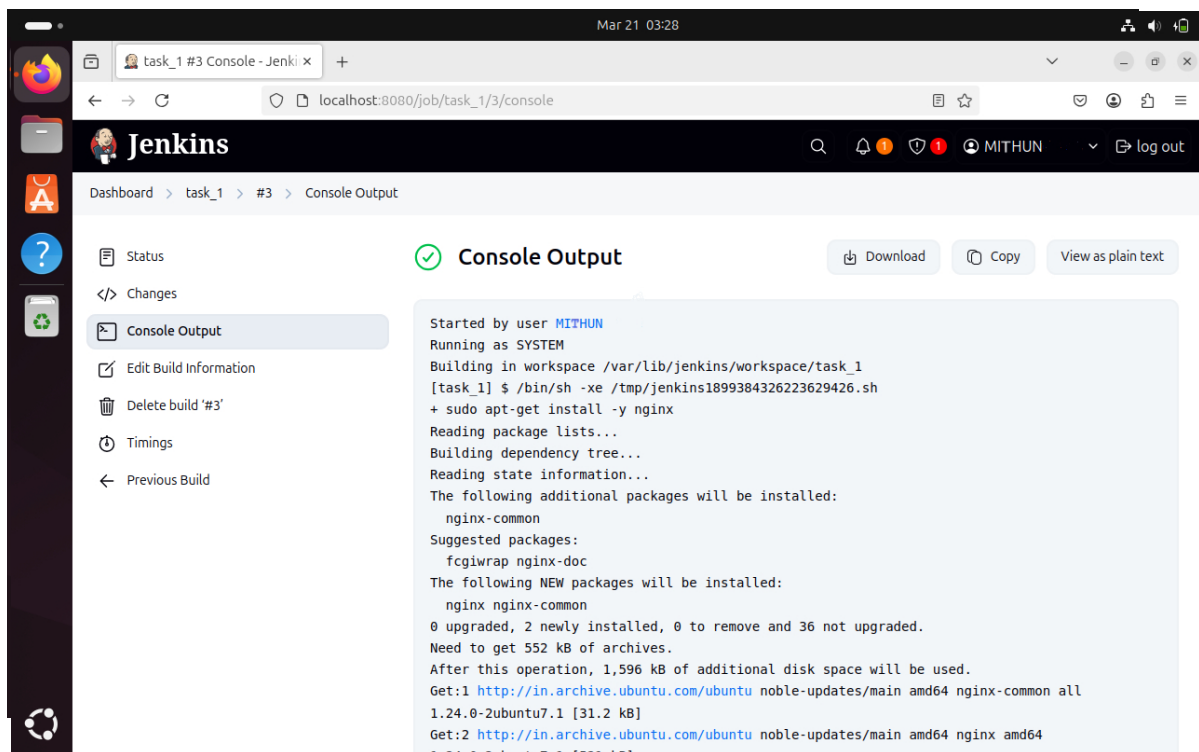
Mar 21 03:28

task_1 #3 Console - Jenki ×

+

localhost:8080/job/task_1/3/console

Jenkins

1 1 MITHUN log out

Dashboard > task_1 > #3 > Console Output

Status

Changes

Console Output

Edit Build Information

Delete build '#3'

Timings

Previous Build

Console Output

Download

Copy

View as plain text

Started by user MITHUN
Running as SYSTEM
Building in workspace /var/lib/jenkins/workspace/task_1
[task_1] $ /bin/sh -xe /tmp/jenkins1899384326223629426.sh
+ sudo apt-get install -y nginx
Reading package lists...
Building dependency tree...
Reading state information...
The following additional packages will be installed:
nginx-common
Suggested packages:
fcgiwrap nginx-doc
The following NEW packages will be installed:
nginx nginx-common
0 upgraded, 2 newly installed, 0 to remove and 36 not upgraded.
Need to get 552 kB of archives.
After this operation, 1,596 kB of additional disk space will be used.
Get:1 http://in.archive.ubuntu.com/ubuntu noble-updates/main amd64 nginx-common all 1.24.0-2ubuntu7.1 [31.2 kB]
Get:2 http://in.archive.ubuntu.com/ubuntu noble-updates/main amd64 nginx amd64
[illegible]